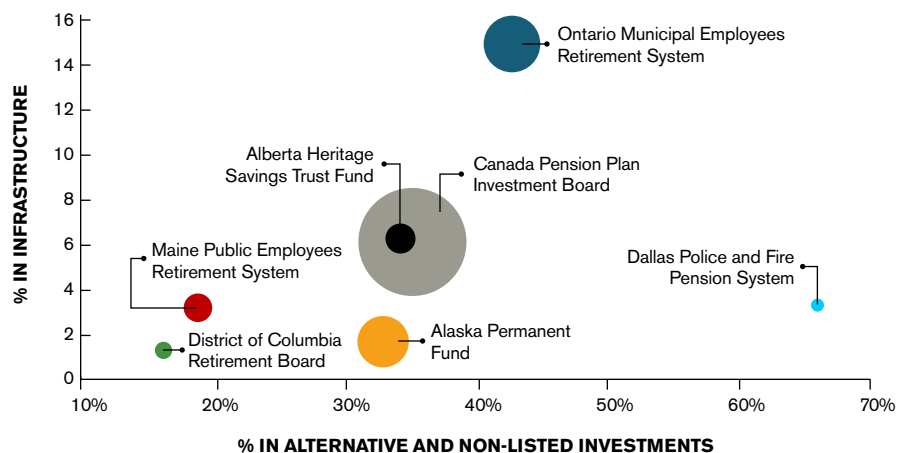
% IN INFRASTRUCTURE

16
14
12
10
8
6
4
2
0

Ontario Municipal Employees Retirement System

Alberta Heritage Savings Trust Fund

Canada Pension Plan Investment Board

Maine Public Employees Retirement System

Dallas Police and Fire Pension System

District of Columbia Retirement Board

Alaska Permanent Fund

10%
20%
30%
40%
50%
60%
70%

% IN ALTERNATIVE AND NON-LISTED INVESTMENTS